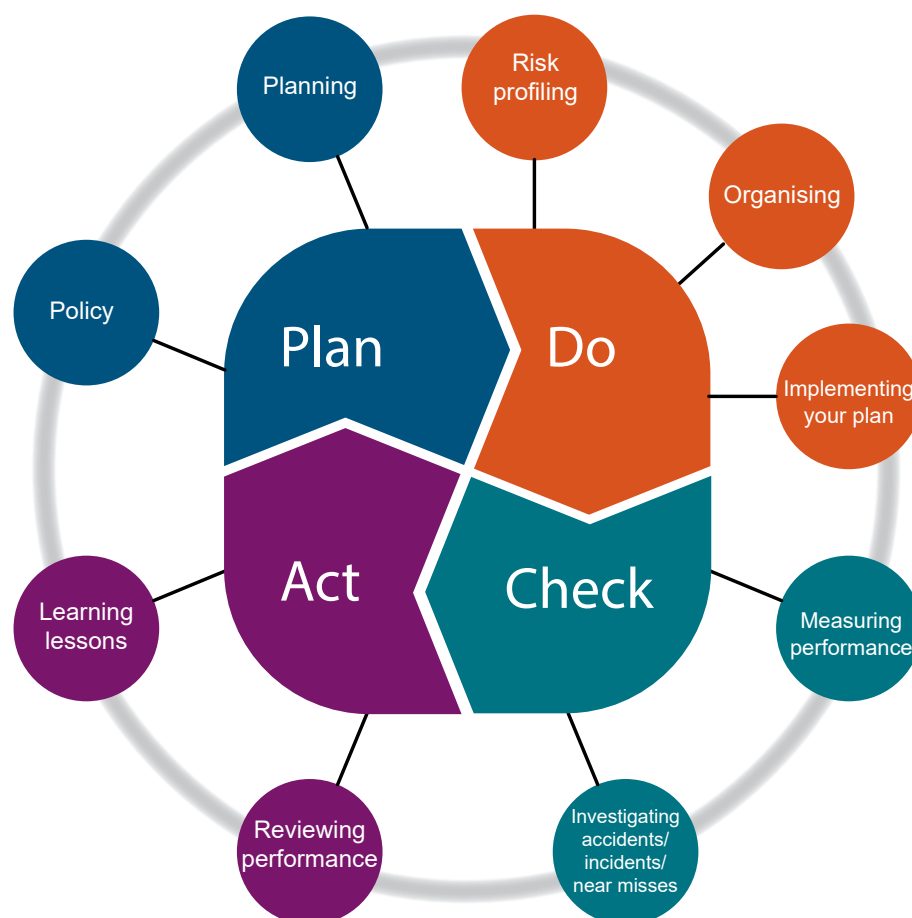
Planning

Risk profiling

Organising

Policy

Plan

Do

Implementing your plan

Act

Check

Learning lessons

Measuring performance

Reviewing performance

Investigating accidents/ incidents/ near misses